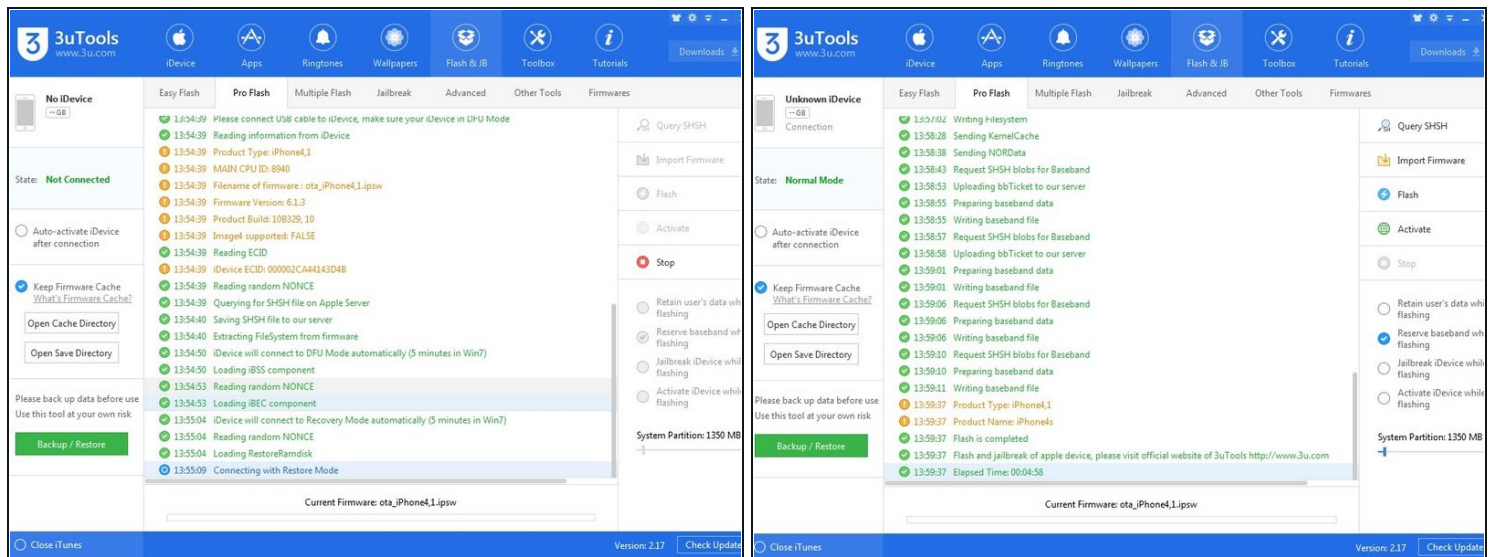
3uTools
www.3u.com

iDevice Apps Ringtones Wallpapers Flash & JB Toolbox Tutorials

Downloads

No iDevice
--GB

Easy Flash Pro Flash Multiple Flash Jailbreak Advanced Other Tools Firmwares

State: Not Connected

Auto-activate iDevice after connection

Keep Firmware Cache
What's Firmware Cache?

Open Cache Directory

Open Save Directory

Please back up data before use
Use this tool at your own risk

Backup / Restore

13:54:39 Please connect USB cable to iDevice, make sure your iDevice in DFU Mode
13:54:39 Reading information from iDevice
13:54:39 Product Type: iPhone4,1
13:54:39 MAIN CPU ID: 8940
13:54:39 Filename of firmware : ota_iPhone4,1.ipsw
13:54:39 Firmware Version: 6.1.3
13:54:39 Product Build: 10B329, 10
13:54:39 Image4 supported: FALSE
13:54:39 Reading ECID
13:54:39 iDevice ECID: 000002CA44143D4B
13:54:39 Reading random NONCE
13:54:39 Querying for SHSH file on Apple Server
13:54:40 Saving SHSH file to our server
13:54:40 Extracting FileSystem from firmware
13:54:50 iDevice will connect to DFU Mode automatically (5 minutes in Win7)
13:54:50 Loading iBSS component
13:54:53 Reading random NONCE
13:54:53 Loading iBEC component
13:55:04 iDevice will connect to Recovery Mode automatically (5 minutes in Win7)
13:55:04 Reading random NONCE
13:55:04 Loading RestoreRamdisk
13:55:09 Connecting with Restore Mode

Current Firmware: ota_iPhone4,1.ipsw

Query SHSH
Import Firmware
Flash
Activate
Stop

Retain user's data whi flashing
Reserve baseband wh flashing
Jailbreak iDevice whil flashing
Activate iDevice whil flashing

System Partition: 1350 MB

Close iTunes

Version: 2.17 Check Update

3uTools
www.3u.com

iDevice Apps Ringtones Wallpapers Flash & JB Toolbox Tutorials

Downloads

Unknown iDevice
--GB
Connection

Easy Flash Pro Flash Multiple Flash Jailbreak Advanced Other Tools Firmwares

State: Normal Mode

Auto-activate iDevice after connection

Keep Firmware Cache
What's Firmware Cache?

Open Cache Directory

Open Save Directory

Please back up data before use
Use this tool at your own risk

Backup / Restore

13:57:02 Writing Filesystem
13:58:28 Sending KernelCache
13:58:38 Sending NORData
13:58:43 Request SHSH blobs for Baseband
13:58:53 Uploading bbTicket to our server
13:58:55 Preparing baseband data
13:58:55 Writing baseband file
13:58:57 Request SHSH blobs for Baseband
13:58:58 Uploading bbTicket to our server
13:59:01 Preparing baseband data
13:59:01 Writing baseband file
13:59:06 Request SHSH blobs for Baseband
13:59:06 Preparing baseband data
13:59:06 Writing baseband file
13:59:10 Request SHSH blobs for Baseband
13:59:10 Preparing baseband data
13:59:11 Writing baseband file
13:59:37 Product Type: iPhone4,1
13:59:37 Product Name: iPhone4s
13:59:37 Flash is completed
13:59:37 Flash and jailbreak of apple device, please visit official website of 3uTools http://www.3u.com
13:59:37 Elapsed Time: 00:04:58

Current Firmware: ota_iPhone4,1.ipsw

Query SHSH
Import Firmware
Flash
Activate
Stop

Retain user's data whi flashing
Reserve baseband wh flashing
Jailbreak iDevice whil flashing
Activate iDevice whil flashing

System Partition: 1350 MB

Close iTunes

Version: 2.17 Check Update